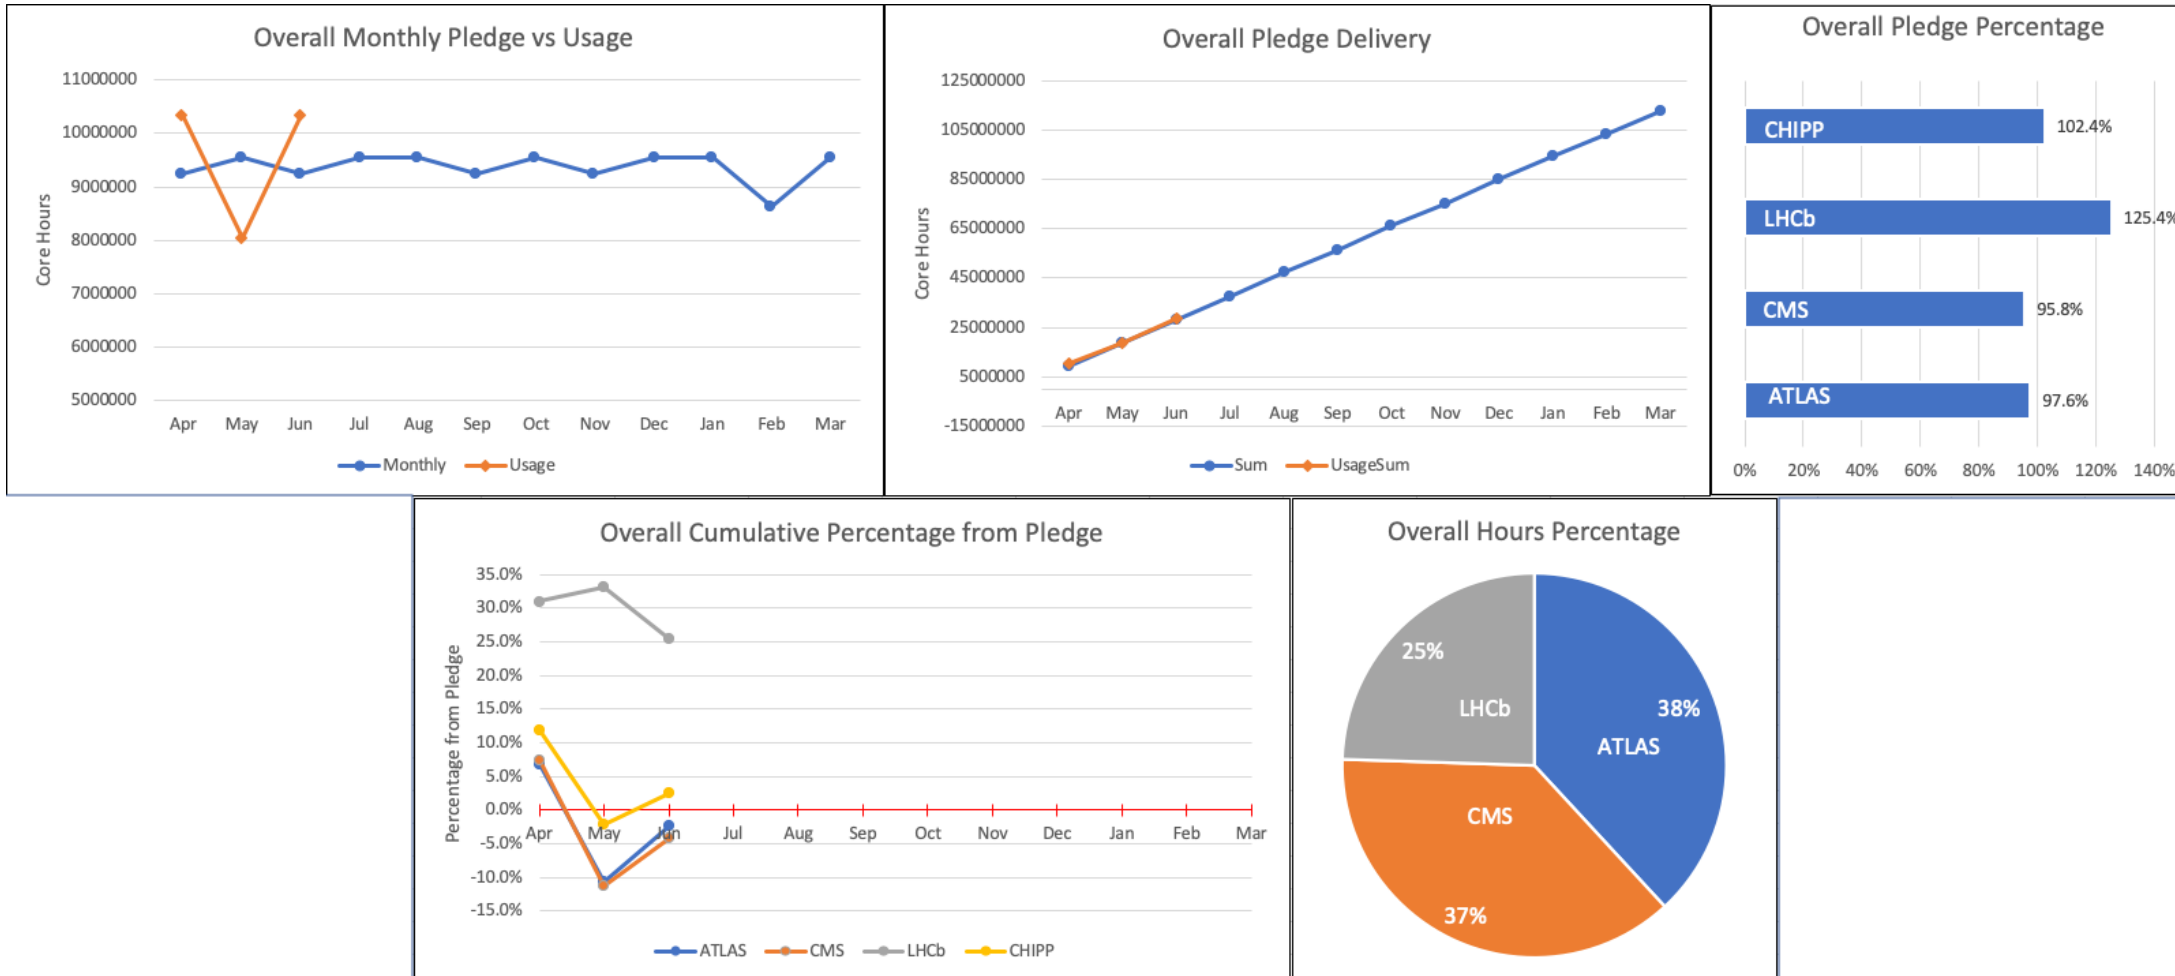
Overall Monthly Pledge vs Usage

Core Hours

11000000
10000000
9000000
8000000
7000000
6000000
5000000

Apr May Jun Jul Aug Sep Oct Nov Dec Jan Feb Mar

Monthly Usage

Overall Pledge Delivery

Core Hours

125000000
105000000
85000000
65000000
45000000
25000000
5000000
-15000000

Apr May Jun Jul Aug Sep Oct Nov Dec Jan Feb Mar

Sum UsageSum

Overall Pledge Percentage

CHIPP 102.4%
LHCb 125.4%
CMS 95.8%
ATLAS 97.6%

0% 20% 40% 60% 80% 100% 120% 140%

Overall Cumulative Percentage from Pledge

Percentage from Pledge

35.0%
30.0%
25.0%
20.0%
15.0%
10.0%
5.0%
0.0%
-5.0%
-10.0%
-15.0%

Apr May Jun Jul Aug Sep Oct Nov Dec Jan Feb Mar

ATLAS CMS LHCb CHIPP

Overall Hours Percentage

25%
LHCb
38%
ATLAS
CMS
37%